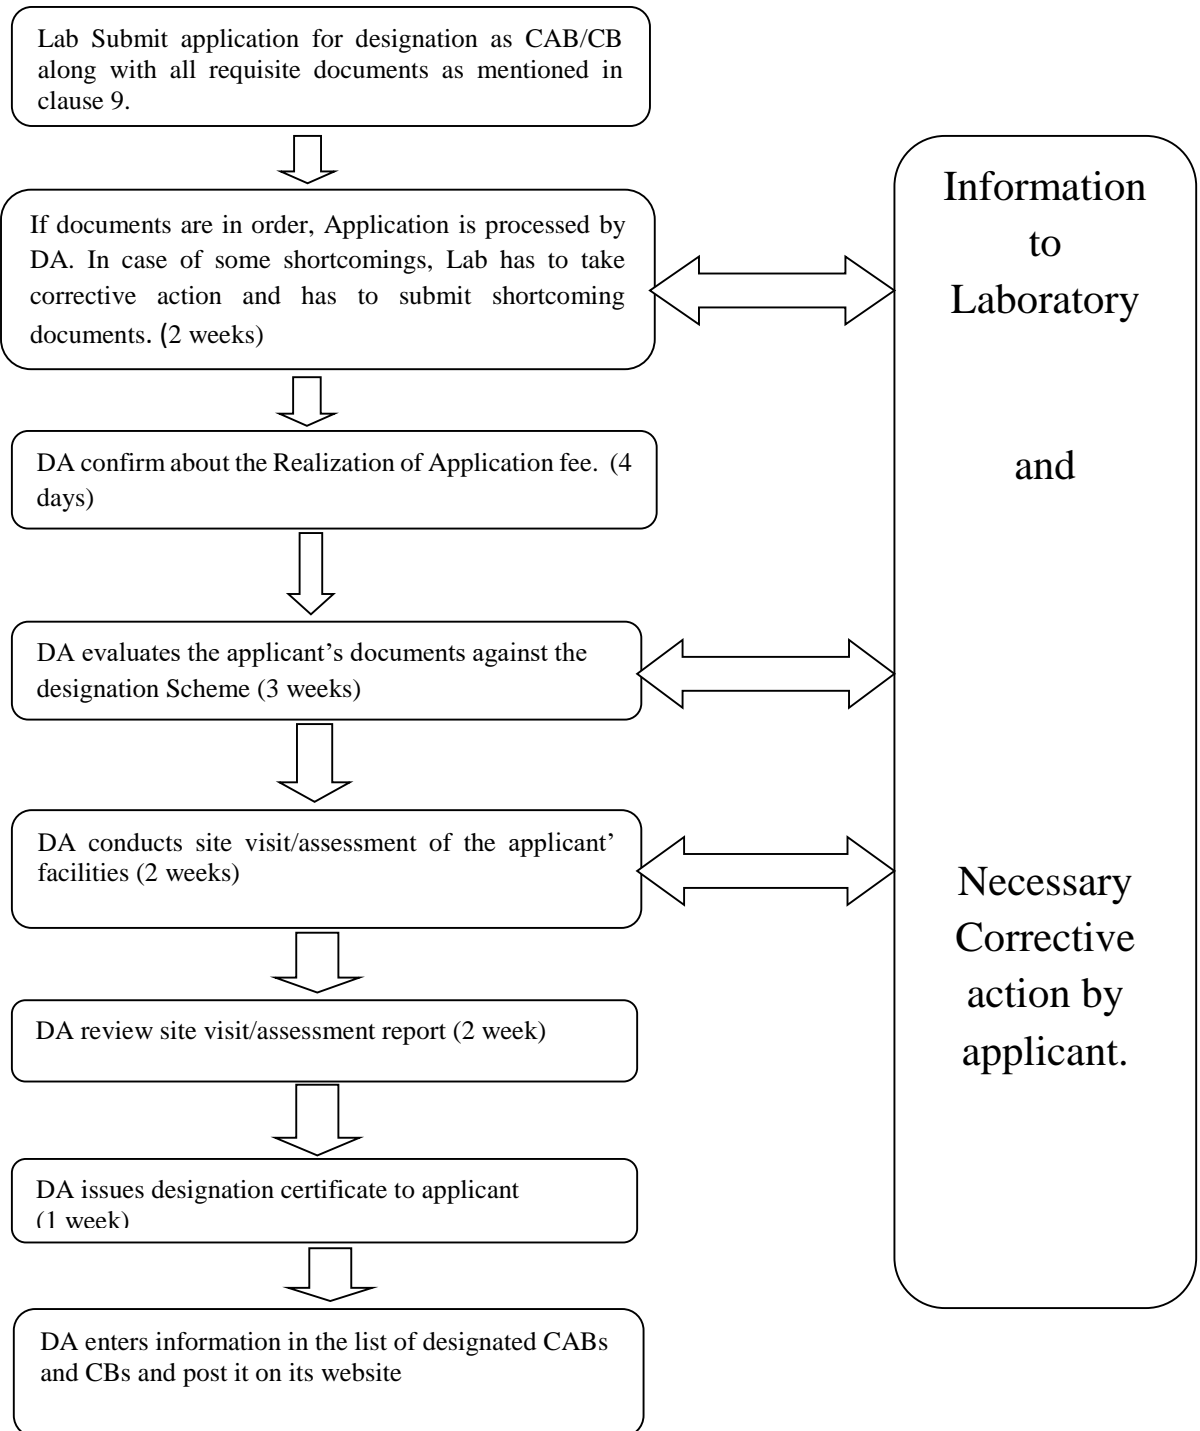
Lab Submit application for designation as CAB/CB along with all requisite documents as mentioned in clause 9.

If documents are in order, Application is processed by DA. In case of some shortcomings, Lab has to take corrective action and has to submit shortcoming documents. (2 weeks)

DA confirm about the Realization of Application fee. (4 days)

DA evaluates the applicant's documents against the designation Scheme (3 weeks)

DA conducts site visit/assessment of the applicant' facilities (2 weeks)

DA review site visit/assessment report (2 week)

DA issues designation certificate to applicant (1 week)

DA enters information in the list of designated CABs and CBs and post it on its website

Information to Laboratory

and

Necessary Corrective action by applicant.